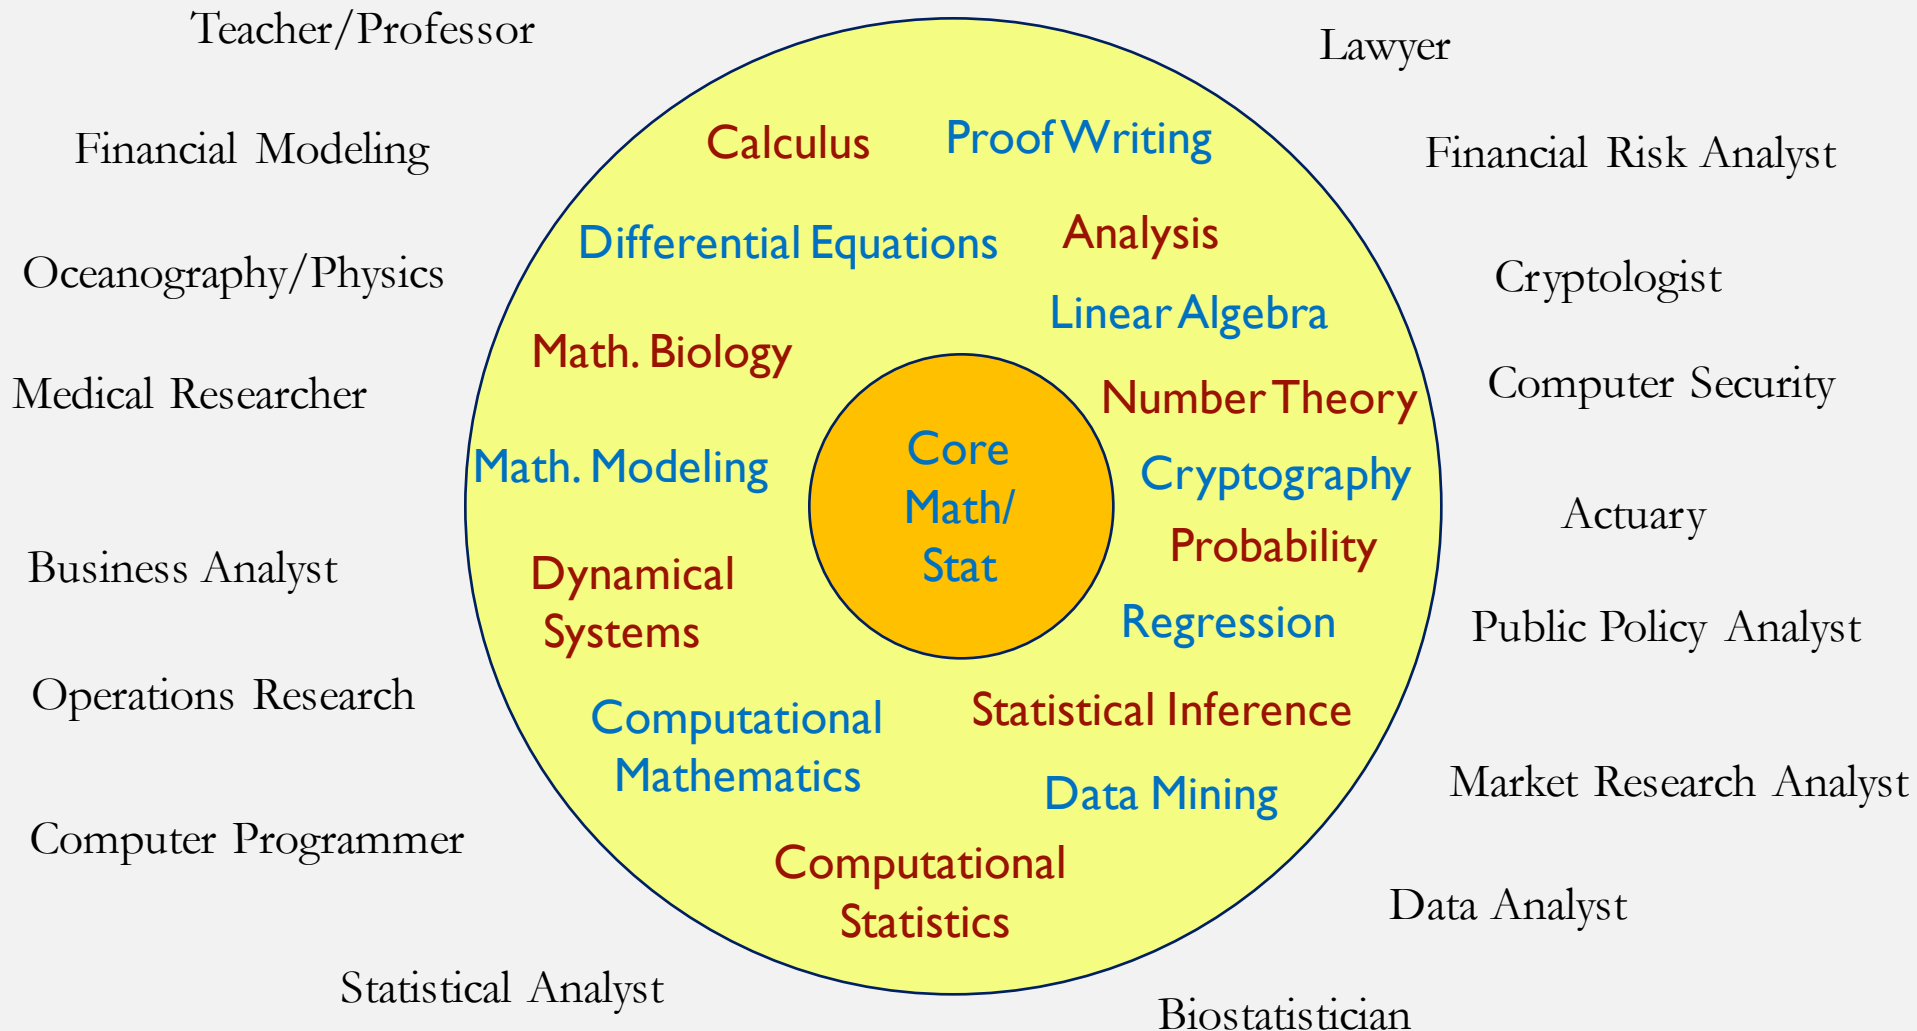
Teacher/Professor

Lawyer

Financial Modeling

Financial Risk Analyst

Oceanography/Physics

Cryptologist

Medical Researcher

Computer Security

Actuary

Business Analyst

Public Policy Analyst

Operations Research

Market Research Analyst

Computer Programmer

Data Analyst

Statistical Analyst

Biostatistician

Calculus

Proof Writing

Differential Equations

Analysis

Linear Algebra

Math. Biology

Number Theory

Math. Modeling

Core Math/ Stat

Cryptography

Probability

Dynamical Systems

Regression

Computational Mathematics

Statistical Inference

Data Mining

Computational Statistics